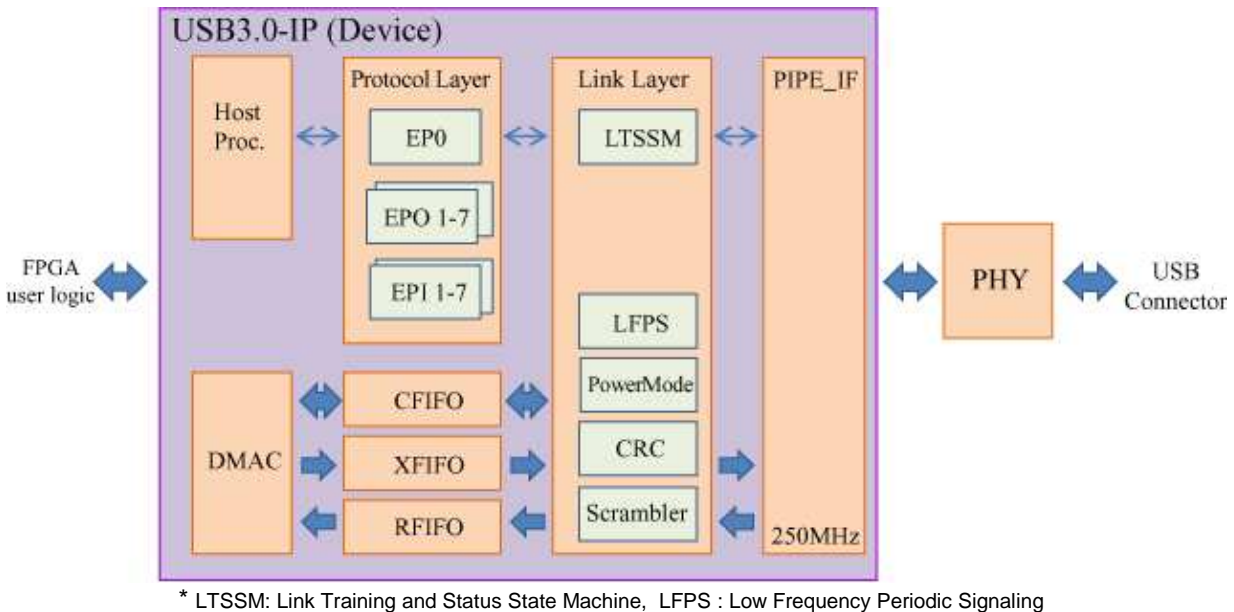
USB3.0-IP (Device)

Host Proc.

Protocol Layer

EP0

EPO 1-7

EPI 1-7

Link Layer

LTSSM

LFPS

PowerMode

CRC

Scrambler

PIPE_IF

250MHz

DMAC

CFIFO

XFIFO

RFIFO

FPGA user logic

PHY

USB Connector

* LTSSM: Link Training and Status State Machine, LFPS : Low Frequency Periodic Signaling